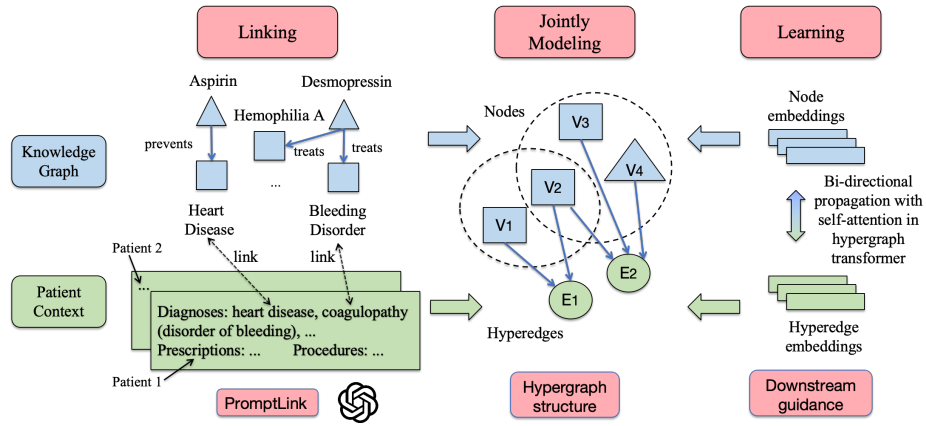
Linking

Jointly Modeling

Learning

Aspirin

Desmopressin

Hemophilia A

prevents

treats

treats

...

Knowledge Graph

Heart Disease

Bleeding Disorder

link

link

Patient 2

...

Patient Context

Diagnoses: heart disease, coagulopathy (disorder of bleeding), ...

Prescriptions: ...    Procedures: ...

Patient 1

PromptLink

Nodes

V3

V2

V4

V1

E1

E2

Hyperedges

Hypergraph structure

Node embeddings

Bi-directional propagation with self-attention in hypergraph transformer

Hyperedge embeddings

Downstream guidance